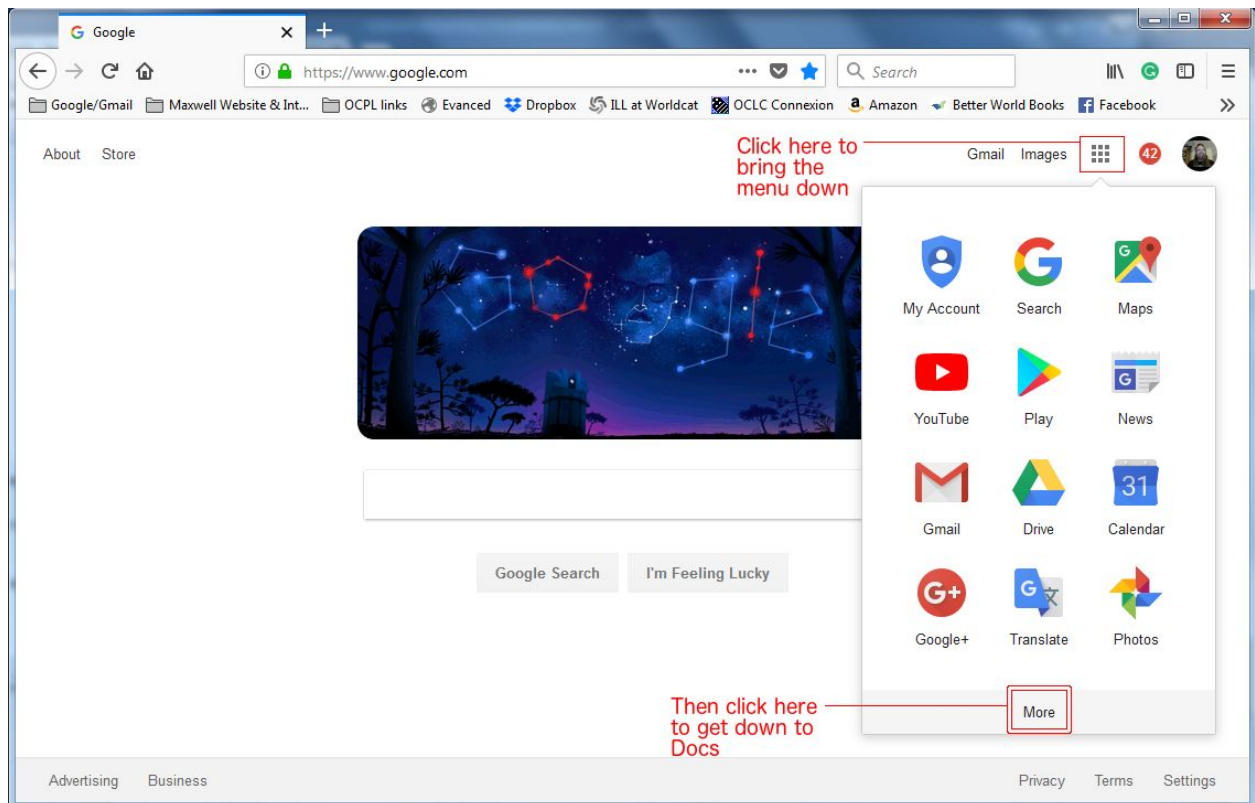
Google

https://www.google.com

Search

Google/Gmail   Maxwell Website & Int...   OCPL links   Evanced   Dropbox   ILL at Worldcat   OCLC Connexion   Amazon   Better World Books   Facebook

About   Store

Click here to bring the menu down

Gmail   Images   42

My Account   Search   Maps

YouTube   Play   News

Gmail   Drive   31 Calendar

G+ Google+   Translate   Photos

More

Then click here to get down to Docs

Google Search   I'm Feeling Lucky

Advertising   Business

Privacy   Terms   Settings